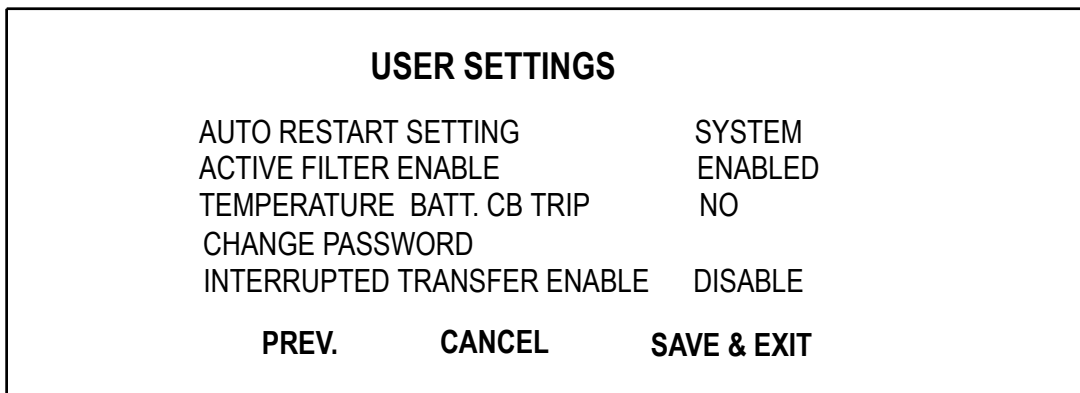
USER SETTINGS

| | |
|---|---|
| AUTO RESTART SETTING | SYSTEM |
| ACTIVE FILTER ENABLE | ENABLED |
| TEMPERATURE BATT. CB TRIP | NO |
| CHANGE PASSWORD | |
| INTERRUPTED TRANSFER ENABLE | DISABLE |

PREV. CANCEL SAVE & EXIT